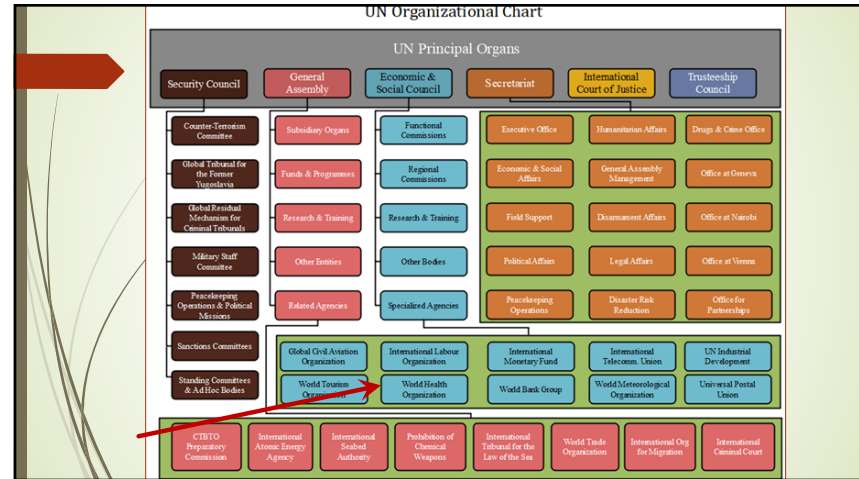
UN Organizational Chart

UN Principal Organs

Security Council

General Assembly

Economic & Social Council

Secretariat

International Court of Justice

Trusteeship Council

Counter-Terrorism Committee

Global Tribunal for the Former Yugoslavia

Global Residual Mechanism for Criminal Tribunals

Military Staff Committee

Peacekeeping Operations & Political Missions

Sanctions Committees

Standing Committees & Ad Hoc Bodies

Subsidiary Organs

Funds & Programmes

Research & Training

Other Entities

Related Agencies

Functional Commissions

Regional Commissions

Research & Training

Other Bodies

Specialized Agencies

Executive Office

Humanitarian Affairs

Drugs & Crime Office

Economic & Social Affairs

General Assembly Management

Office at Geneva

Field Support

Disarmament Affairs

Office at Nairobi

Political Affairs

Legal Affairs

Office at Vienna

Peacekeeping Operations

Disaster Risk Reduction

Office for Partnerships

Global Civil Aviation Organization

International Labour Organization

International Monetary Fund

International Telecomm. Union

UN Industrial Development

World Tourism Organization

World Health Organization

World Bank Group

World Meteorological Organization

Universal Postal Union

CTBTO Preparatory Commission

International Atomic Energy Agency

International Seabed Authority

Prohibition of Chemical Weapons

International Tribunal for the Law of the Sea

World Trade Organization

International Org for Migration

International Criminal Court